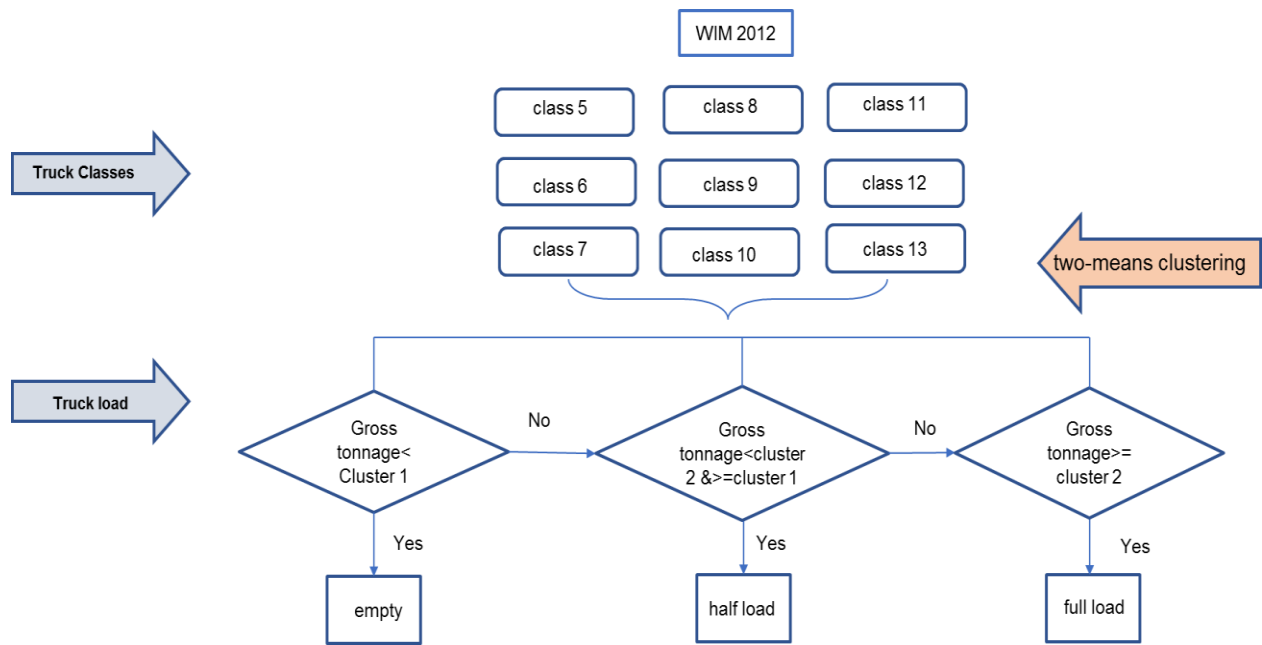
WIM 2012

Truck Classes

class 5

class 8

class 11

class 6

class 9

class 12

class 7

class 10

class 13

two-means clustering

Truck load

Gross tonnage< Cluster 1

No

Gross tonnage<cluster 2 &>=cluster 1

No

Gross tonnage>= cluster 2

Yes

Yes

Yes

empty

half load

full load